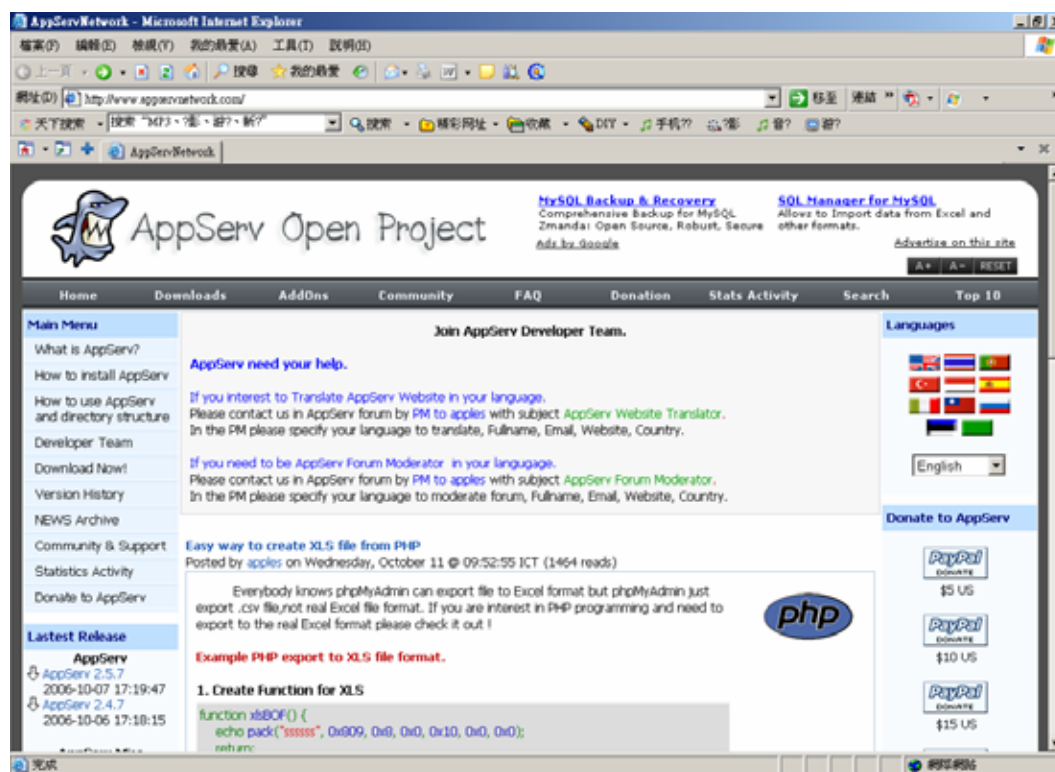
AppServNetwork - Microsoft Internet Explorer

檔案(F) 編輯(E) 檢視(V) 我的最愛(A) 工具(T) 說明(H)

上一頁 搜尋 我的最愛

網址(D) http://www.appservnetwork.com/

移至 連結

天下搜索 搜索 "MP3、?影、游?、新?" 搜索 精彩网址 收藏 DIY 手机?? ?影 音? 游?

AppServNetwork

AppServ Open Project

MySQL Backup & Recovery
Comprehensive Backup for MySQL Zmanda: Open Source, Robust, Secure

SQL Manager for MySQL
Allows to Import data from Excel and other formats.

Ads by Google

Advertise on this site

A+ A- RESET

Home Downloads AddOns Community FAQ Donation Stats Activity Search Top 10

Main Menu
What is AppServ?
How to install AppServ
How to use AppServ and directory structure
Developer Team
Download Now!
Version History
NEWS Archive
Community & Support
Statistics Activity
Donate to AppServ

Lastest Release
AppServ
AppServ 2.5.7
2006-10-07 17:19:47
AppServ 2.4.7
2006-10-06 17:18:15

Join AppServ Developer Team.

AppServ need your help.

If you interest to Translate AppServ Website in your language.
Please contact us in AppServ forum by PM to apples with subject AppServ Website Translator.
In the PM please specify your language to translate, Fullname, Email, Website, Country.

If you need to be AppServ Forum Moderator in your langugage.
Please contact us in AppServ forum by PM to apples with subject AppServ Forum Moderator.
In the PM please specify your language to moderate forum, Fullname, Email, Website, Country.

Easy way to create XLS file from PHP
Posted by apples on Wednesday, October 11 @ 09:52:55 ICT (1464 reads)

Everybody knows phpMyAdmin can export file to Excel format but phpMyAdmin just export .csv file,not real Excel file format. If you are interest in PHP programming and need to export to the real Excel format please check it out !

php

Example PHP export to XLS file format.

1. Create Function for XLS

function xlsBOF() {
echo pack("ssssss", 0x809, 0x8, 0x0, 0x10, 0x0, 0x0);
return;

Languages

English

Donate to AppServ

PayPal DONATE
$5 US

PayPal DONATE
$10 US

PayPal DONATE
$15 US

完成

網際網路